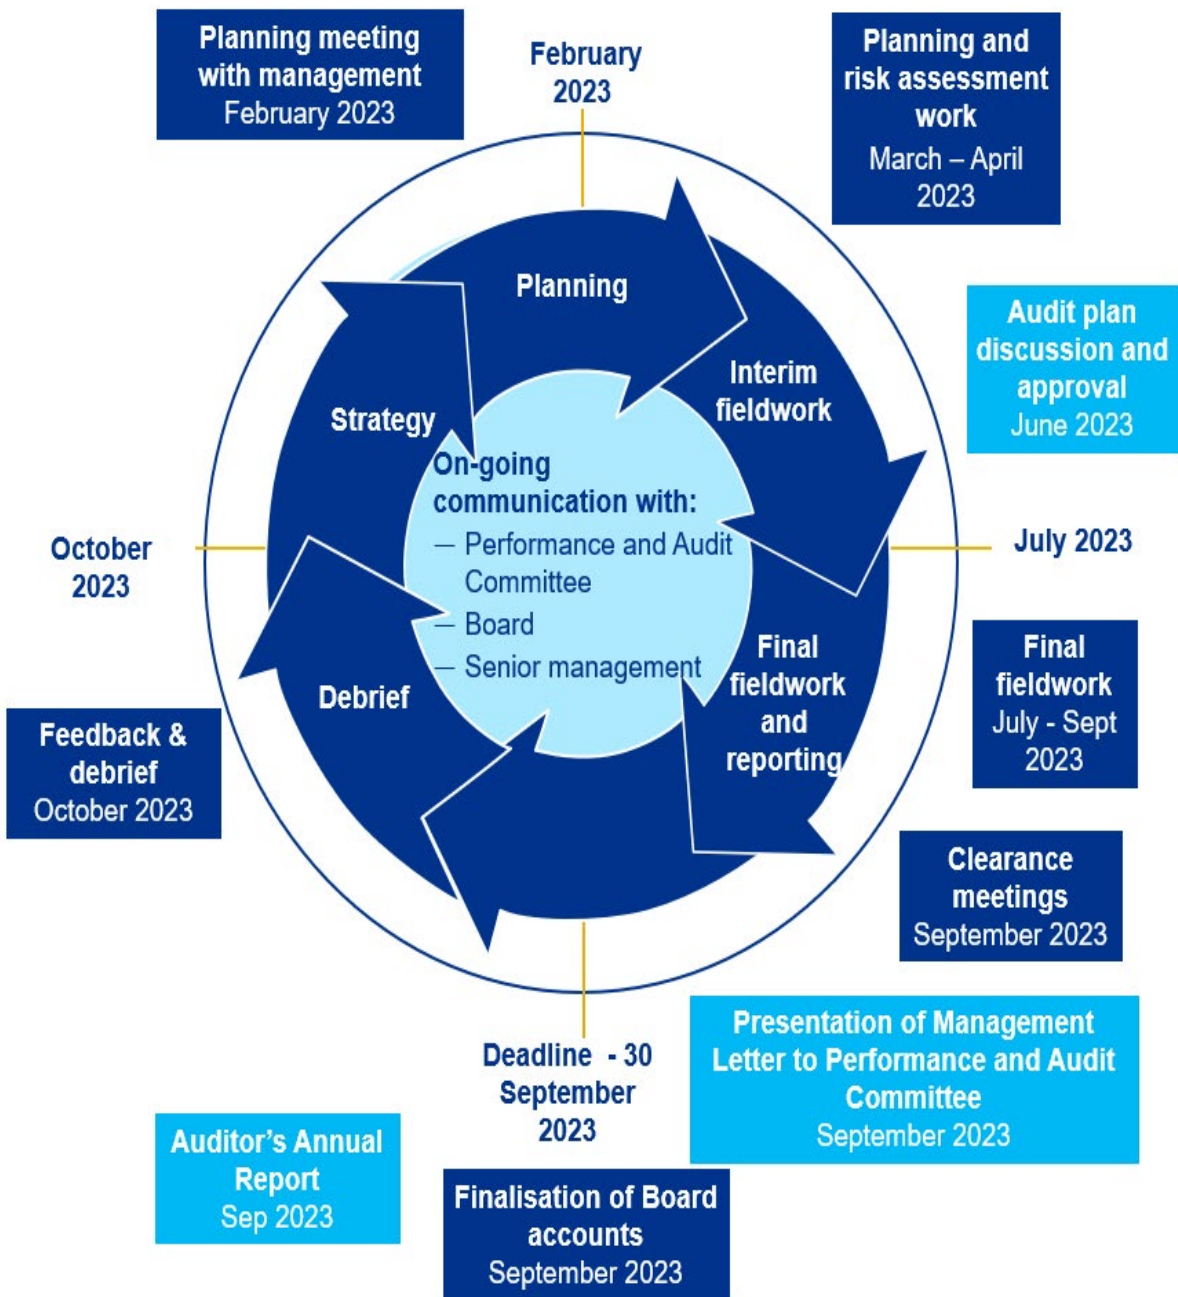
Planning meeting with management
February 2023

February 2023

Planning and risk assessment work
March – April 2023

Audit plan discussion and approval
June 2023

Planning

Interim fieldwork

Strategy

On-going communication with:
— Performance and Audit Committee
— Board
— Senior management

October 2023

July 2023

Final fieldwork
July - Sept 2023

Debrief

Final fieldwork and reporting

Feedback & debrief
October 2023

Clearance meetings
September 2023

Deadline - 30 September 2023

Presentation of Management Letter to Performance and Audit Committee
September 2023

Auditor's Annual Report
Sep 2023

Finalisation of Board accounts
September 2023